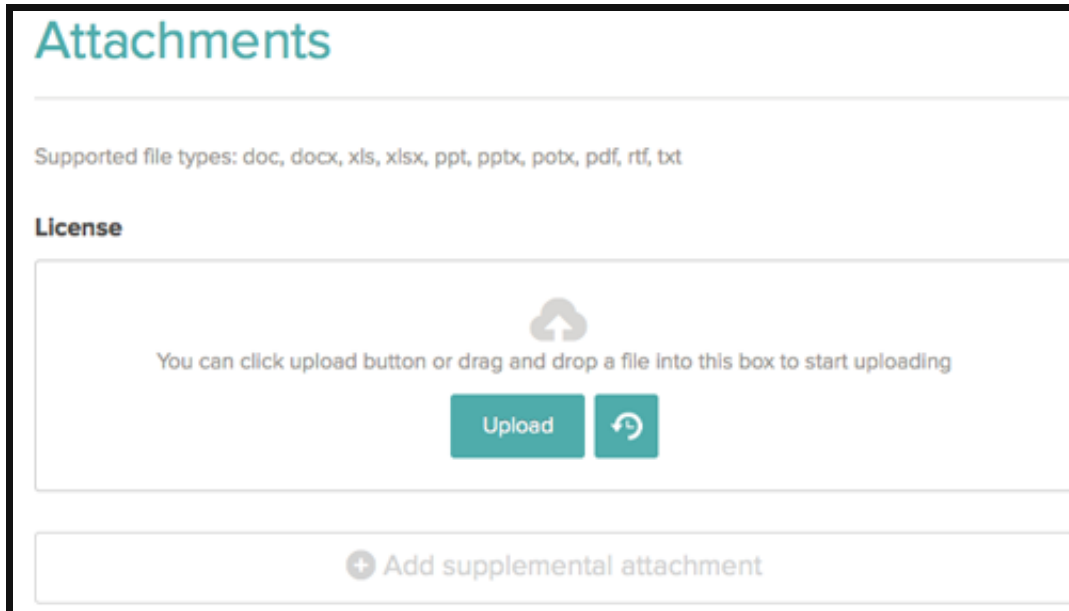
Attachments

Supported file types: doc, docx, xls, xlsx, ppt, pptx, potx, pdf, rtf, txt

License

You can click upload button or drag and drop a file into this box to start uploading

Upload

Add supplemental attachment